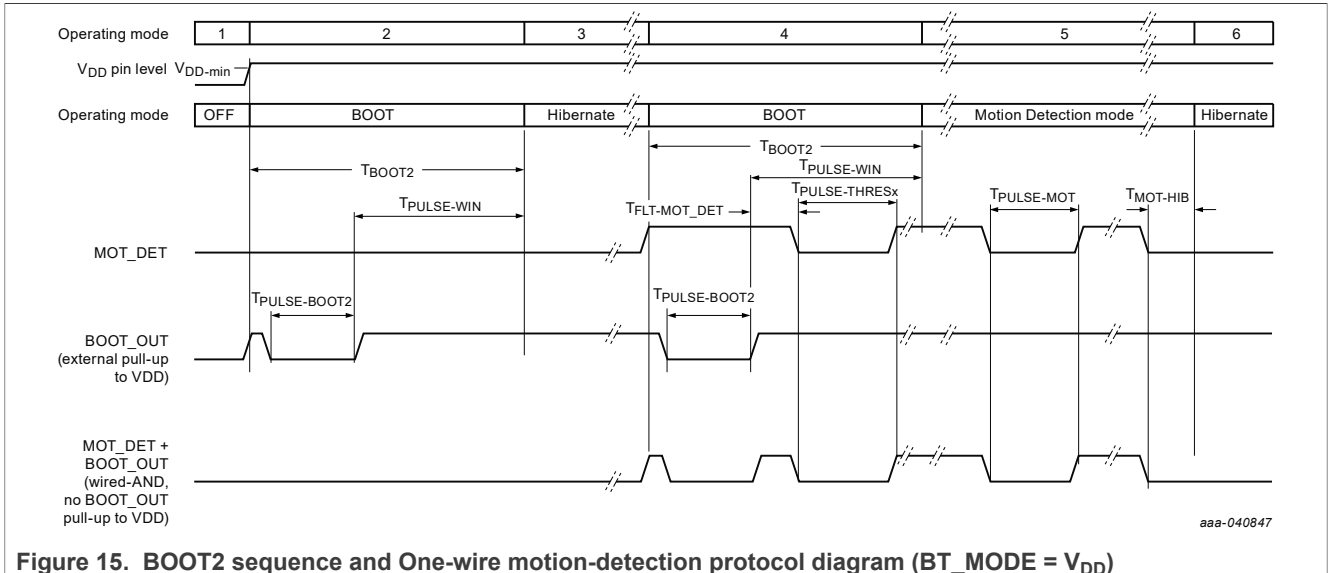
Operating mode
1
2
3
4
5
6
$V_{DD}$ pin level $V_{DD\text{-}min}$
Operating mode
OFF
BOOT
Hibernate
BOOT
Motion Detection mode
Hibernate
$T_{BOOT2}$
$T_{PULSE\text{-}WIN}$
$T_{BOOT2}$
$T_{PULSE\text{-}WIN}$
$T_{FLT\text{-}MOT\_DET}$
$T_{PULSE\text{-}THRESx}$
$T_{PULSE\text{-}MOT}$
$T_{MOT\text{-}HIB}$
MOT_DET
$T_{PULSE\text{-}BOOT2}$
$T_{PULSE\text{-}BOOT2}$
BOOT_OUT (external pull-up to VDD)
MOT_DET + BOOT_OUT (wired-AND, no BOOT_OUT pull-up to VDD)
aaa-040847

Figure 15. BOOT2 sequence and One-wire motion-detection protocol diagram (BT_MODE = $V_{DD}$)